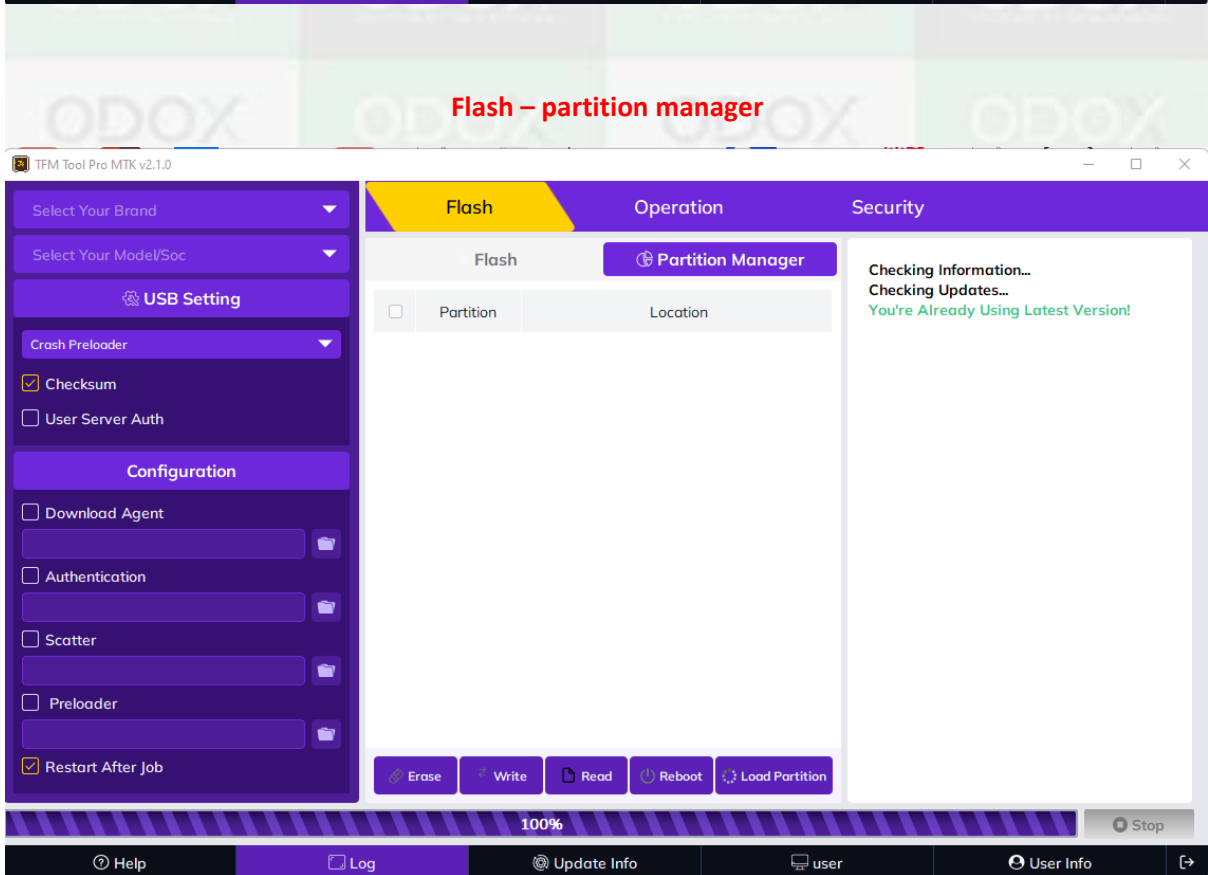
Flash – partition manager

TFM Tool Pro MTK v2.1.0

Select Your Brand

Select Your Model/Soc

USB Setting

Crash Preloader

Checksum

User Server Auth

Configuration

Download Agent

Authentication

Scatter

Preloader

Restart After Job

Flash

Operation

Security

Flash

Partition Manager

| | Partition | Location |
|---|---|---|

Erase
Write
Read
Reboot
Load Partition

Checking Information...
Checking Updates...
You're Already Using Latest Version!

100%

Stop

Help
Log
Update Info
user
User Info